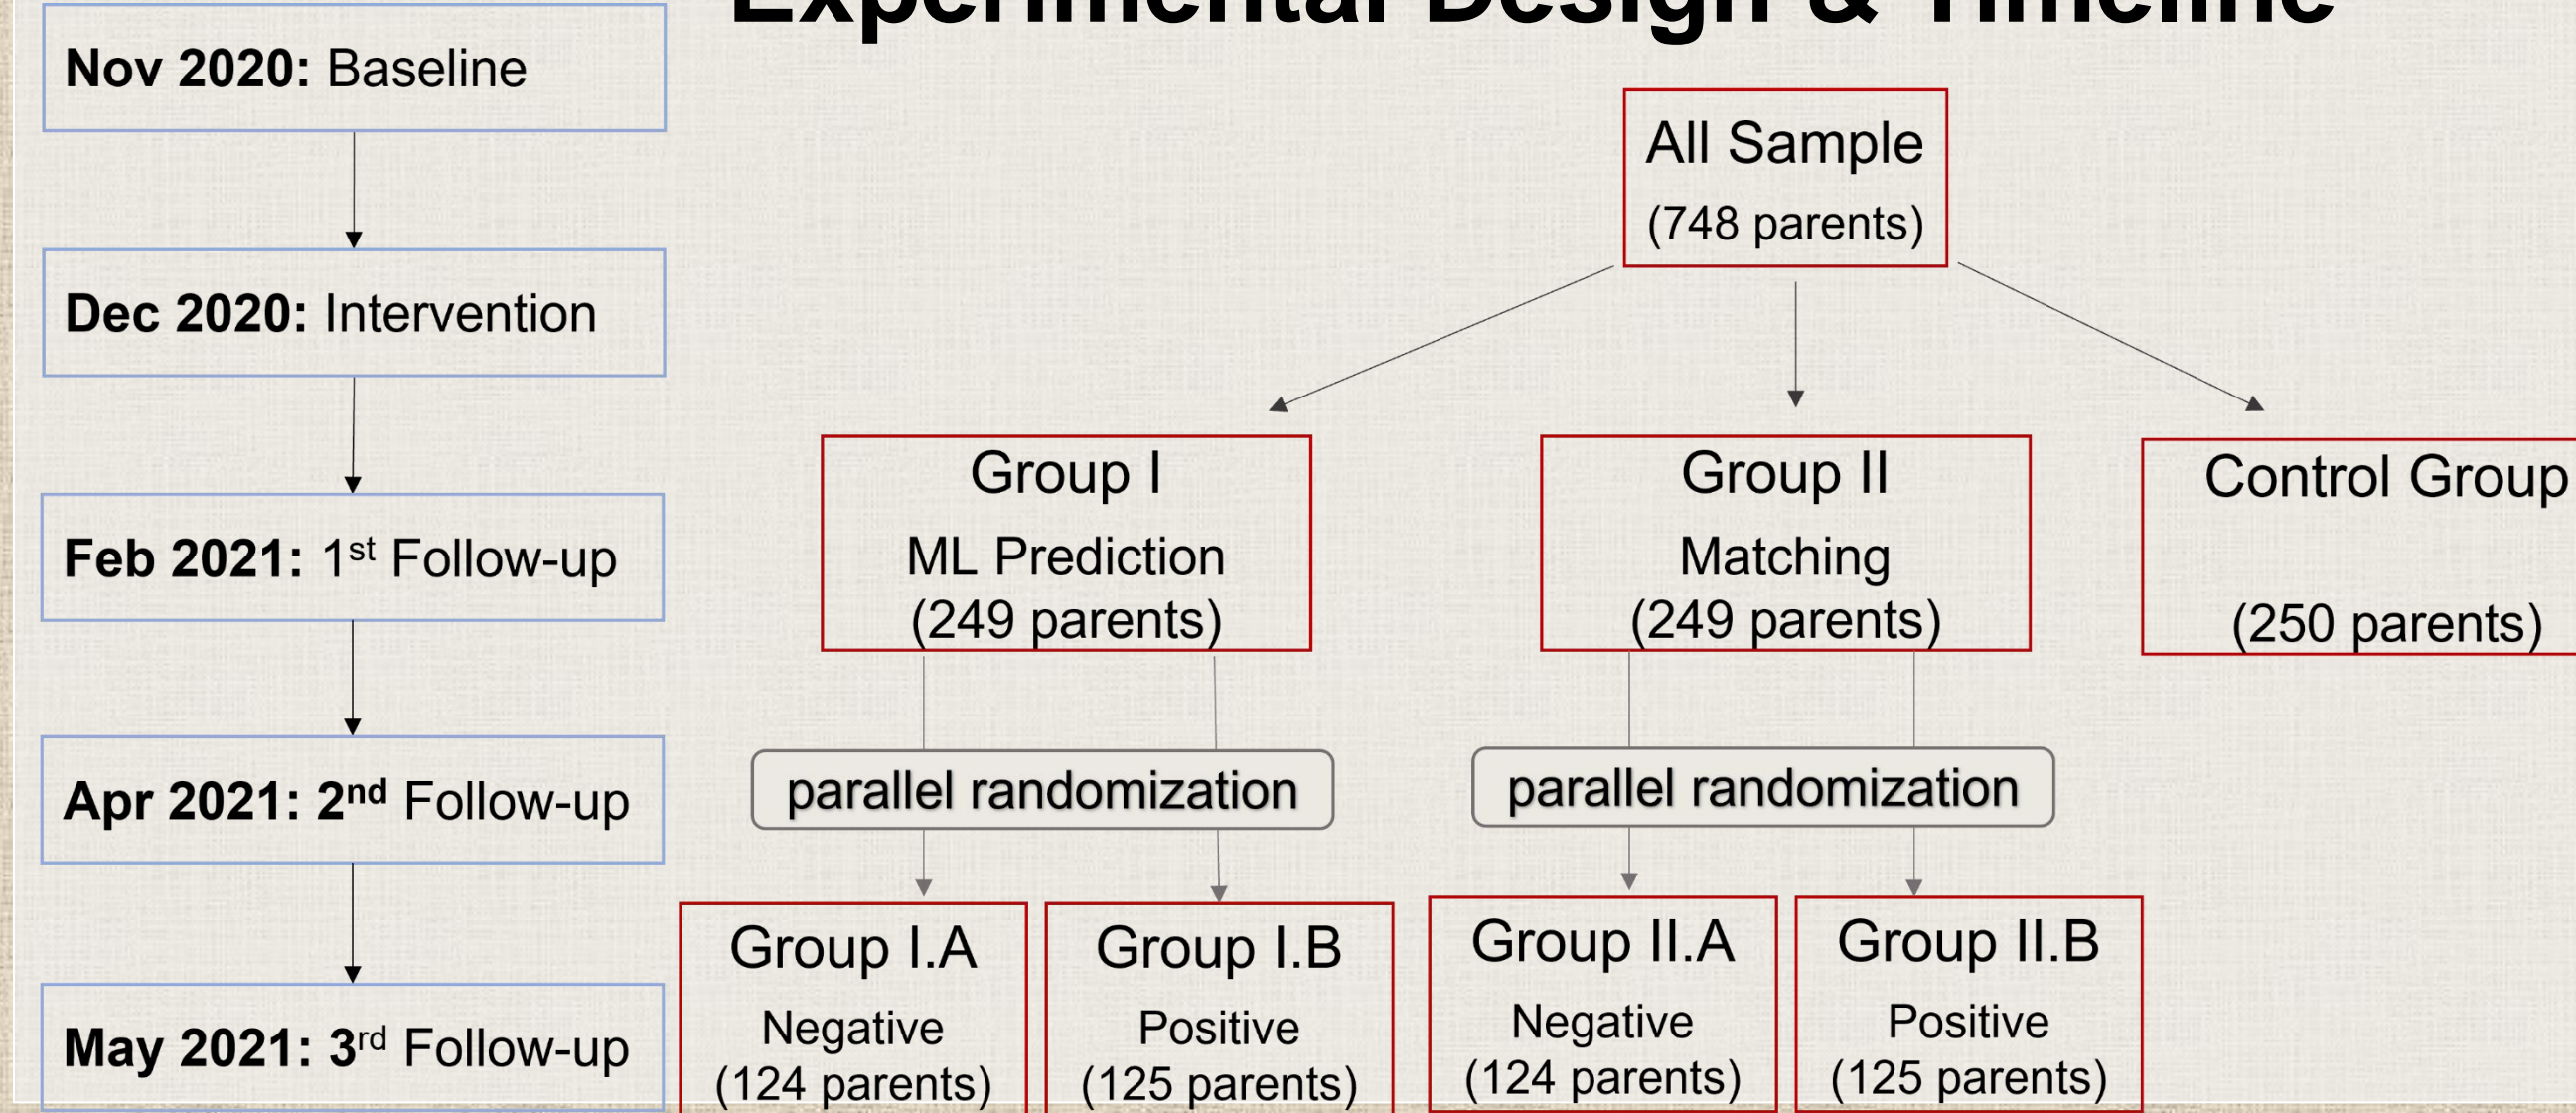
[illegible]

Nov 2020: Baseline

Dec 2020: Intervention

Feb 2021: 1$^{st}$ Follow-up

Apr 2021: 2$^{nd}$ Follow-up

May 2021: 3$^{rd}$ Follow-up

All Sample
(748 parents)

Group I
ML Prediction
(249 parents)

Group II
Matching
(249 parents)

Control Group
(250 parents)

parallel randomization

parallel randomization

Group I.A
Negative
(124 parents)

Group I.B
Positive
(125 parents)

Group II.A
Negative
(124 parents)

Group II.B
Positive
(125 parents)